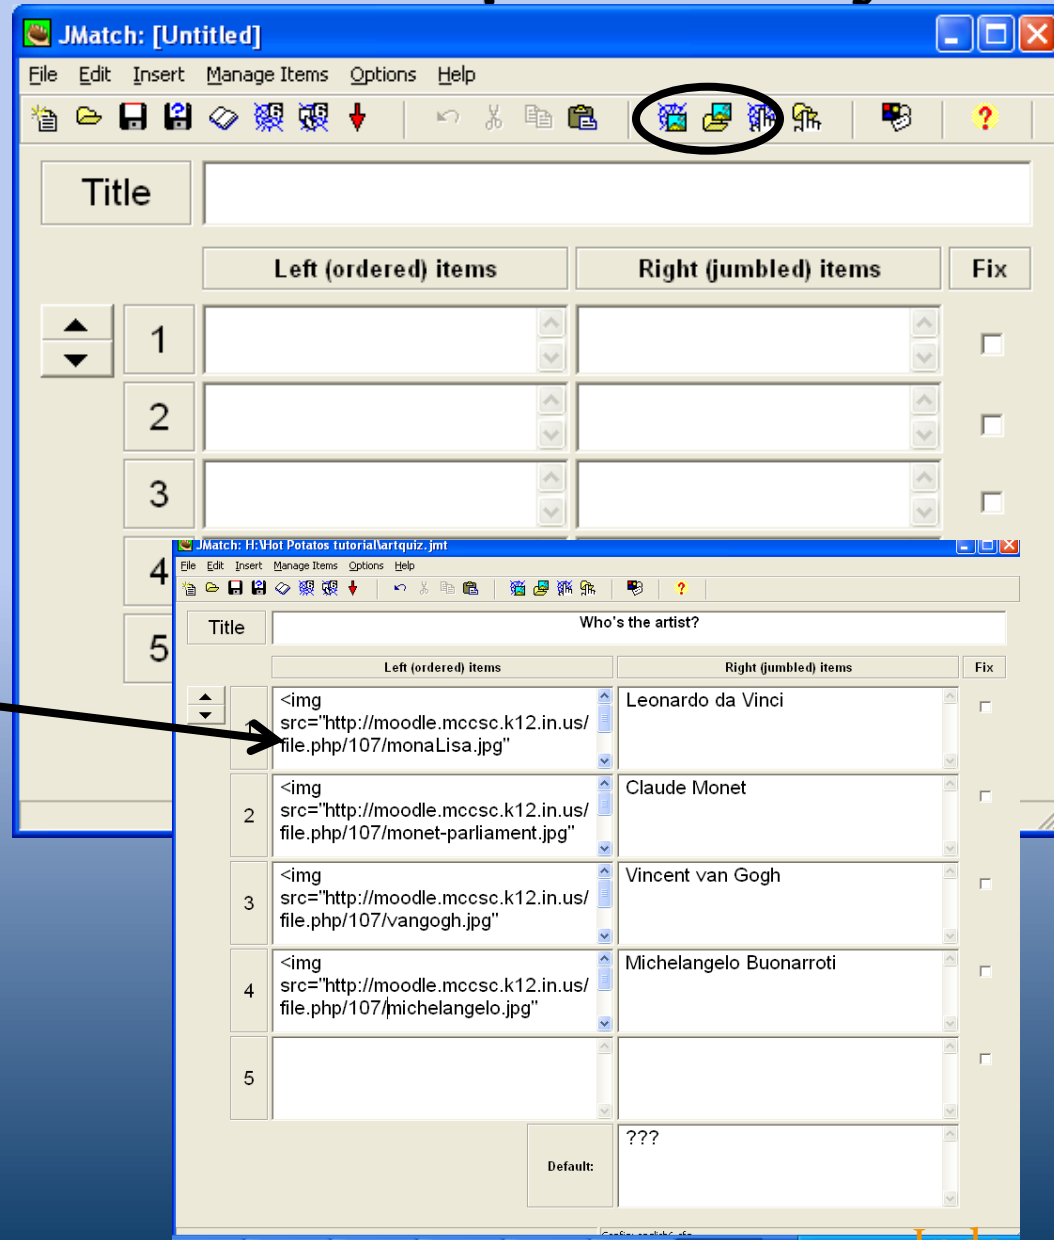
JMatch: [Untitled]

File Edit Insert Manage Items Options Help

Title

Left (ordered) items | Right (jumbled) items | Fix

1
2
3
4
5

JMatch: H:\Hot Potatos tutorial\artquiz.jmt

File Edit Insert Manage Items Options Help

Title | Who's the artist?

| | Left (ordered) items | Right (jumbled) items | Fix |
|---|---|---|---|
| 1 | <img src="http://moodle.mccsc.k12.in.us/file.php/107/monaLisa.jpg" | Leonardo da Vinci | |
| 2 | <img src="http://moodle.mccsc.k12.in.us/file.php/107/monet-parliament.jpg" | Claude Monet | |
| 3 | <img src="http://moodle.mccsc.k12.in.us/file.php/107/vangogh.jpg" | Vincent van Gogh | |
| 4 | <img src="http://moodle.mccsc.k12.in.us/file.php/107/michelangelo.jpg" | Michelangelo Buonarroti | |
| 5 | | | |

Default: ???

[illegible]